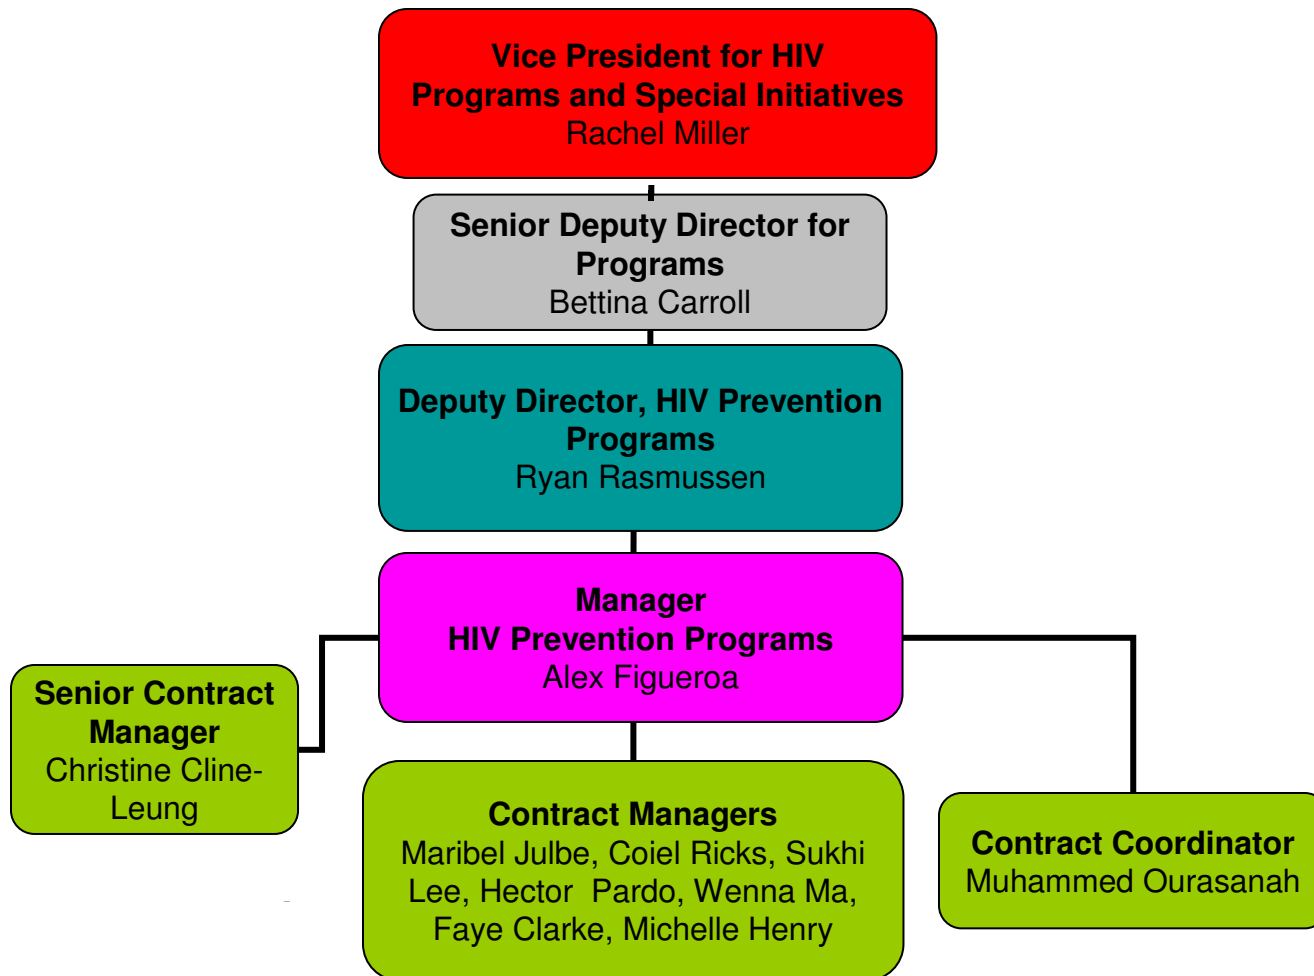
Vice President for HIV Programs and Special Initiatives
Rachel Miller

Senior Deputy Director for Programs
Bettina Carroll

Deputy Director, HIV Prevention Programs
Ryan Rasmussen

Manager
HIV Prevention Programs
Alex Figueroa

Senior Contract Manager
Christine Cline-Leung

Contract Managers
Maribel Julbe, Coiel Ricks, Sukhi Lee, Hector Pardo, Wenna Ma, Faye Clarke, Michelle Henry

Contract Coordinator
Muhammed Ourasanah